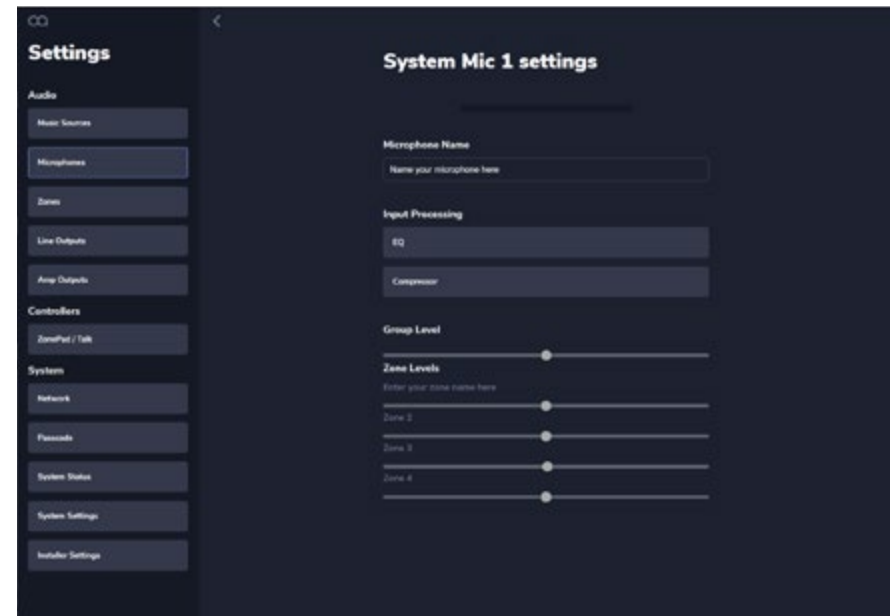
Settings

Audio

Music Sources

Microphones

Zones

Line Outputs

Amp Outputs

Controllers

ZonePad / Talk

System

Network

Passcode

System Status

System Settings

Installer Settings

System Mic 1 settings

Microphone Name

Name your microphone here

Input Processing

EQ

Compressor

Group Level

Zone Levels

Enter your zone name here

Zone 2

Zone 3

Zone 4